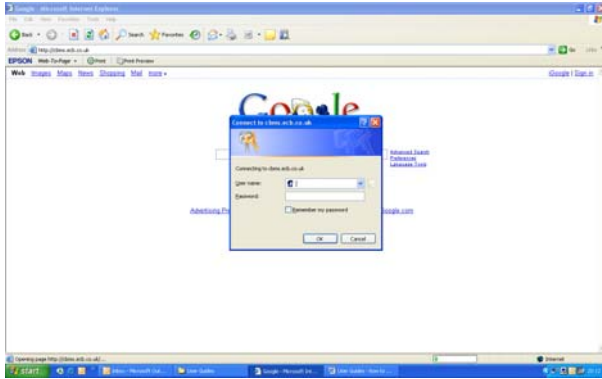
Google - Microsoft Internet Explorer

File Edit View Favorites Tools Help

Back Search Favorites

Address http://clms.acb.co.uk

EPSON Web-To-Page Print Print Preview

Web Images Maps News Shopping Mail more »

iGoogle | Sign in

Google

Connect to clms.acb.co.uk

Connecting to clms.acb.co.uk

User name:

Password:

Remember my password

OK Cancel

Advanced Search
Preferences
Language Tools

Advertising Pr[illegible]

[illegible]oogle.com

Opening page http://clms.acb.co.uk/...

Internet

start

Inbox - Microsoft Out...

User Guides

Google - Microsoft Int...

User Guides - Non-St...